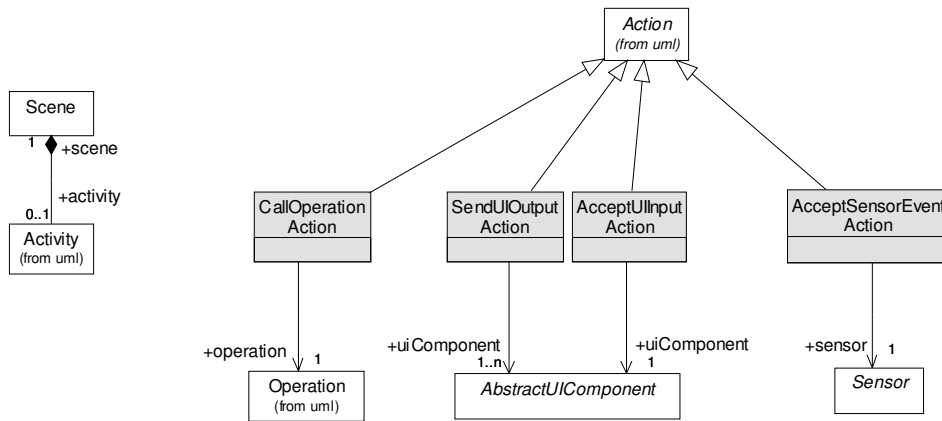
Scene
1
+scene
+activity
0..1
Activity
(from uml)

Action
(from uml)

CallOperation
Action

SendUIOutput
Action

AcceptUIInput
Action

AcceptSensorEvent
Action

+operation
1
Operation
(from uml)

+uiComponent
1..n
+uiComponent
1
AbstractUIComponent

+sensor
1
Sensor